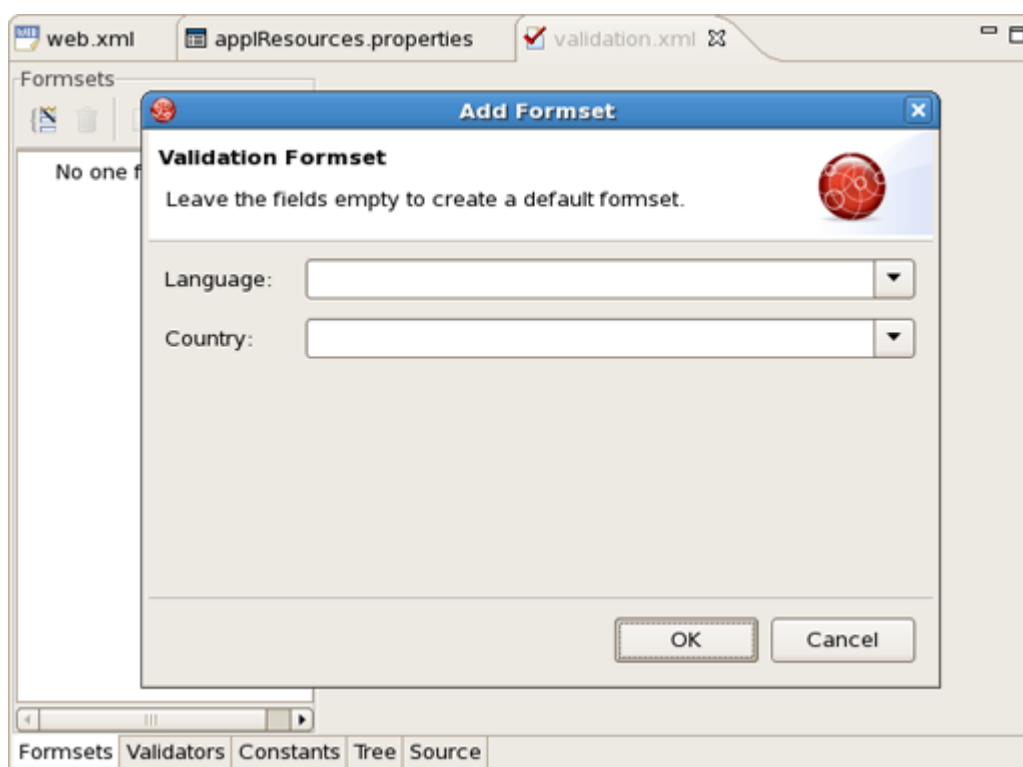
web.xml applResources.properties validation.xml

Formsets

No one f

Add Formset

Validation Formset

Leave the fields empty to create a default formset.

Language:

Country:

OK Cancel

Formsets Validators Constants Tree Source